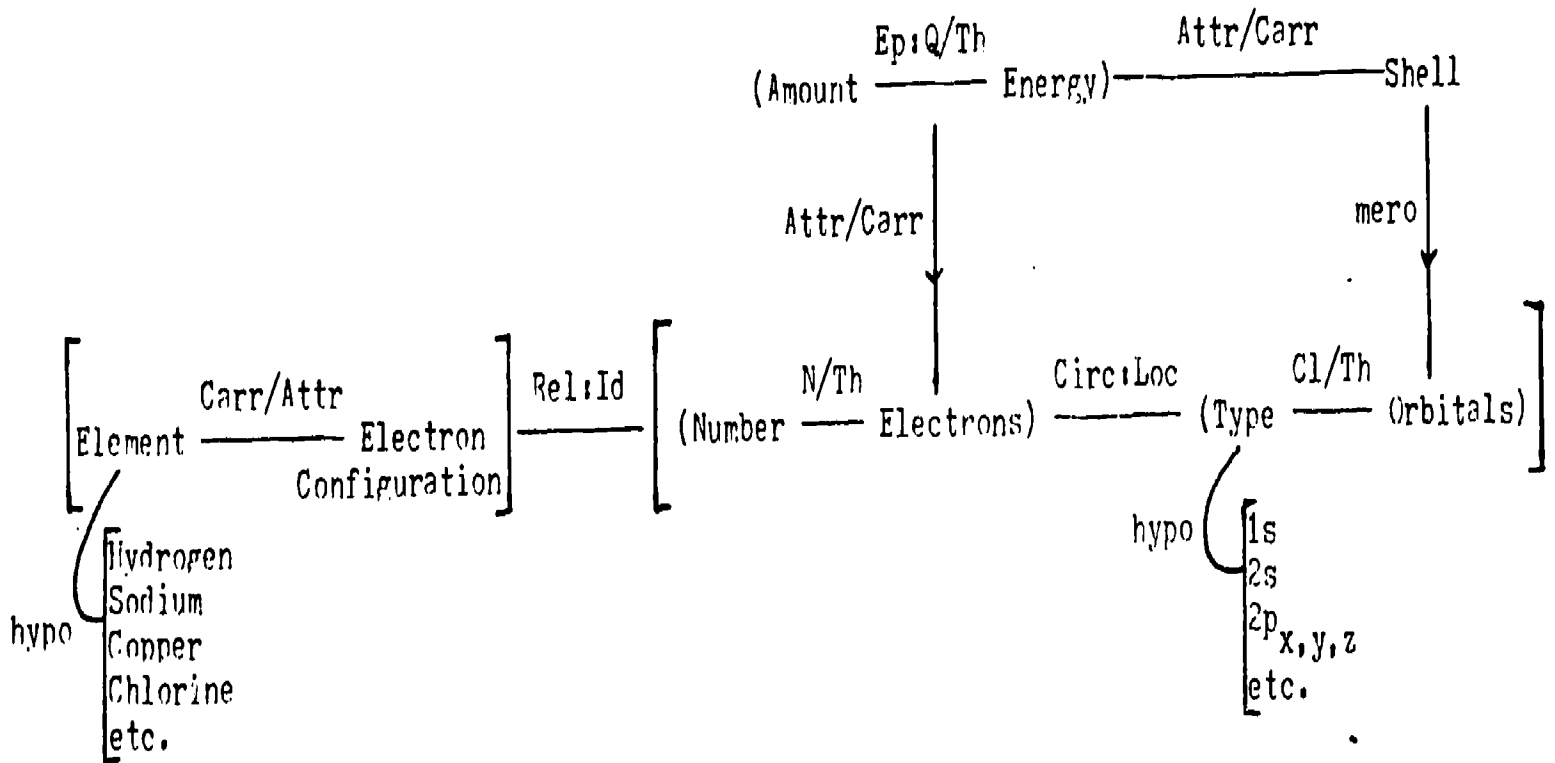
Ep:Q/Th
(Amount — Energy)

Attr/Carr
Shell

Attr/Carr

mero

Carr/Attr
Element — Electron Configuration

Rel:Id

N/Th
(Number — Electrons)

Circ:Loc

Cl/Th
(Type — Orbitals)

hypo
Hydrogen
Sodium
Copper
Chlorine
etc.

hypo
1s
2s
$2p_{x,y,z}$
etc.